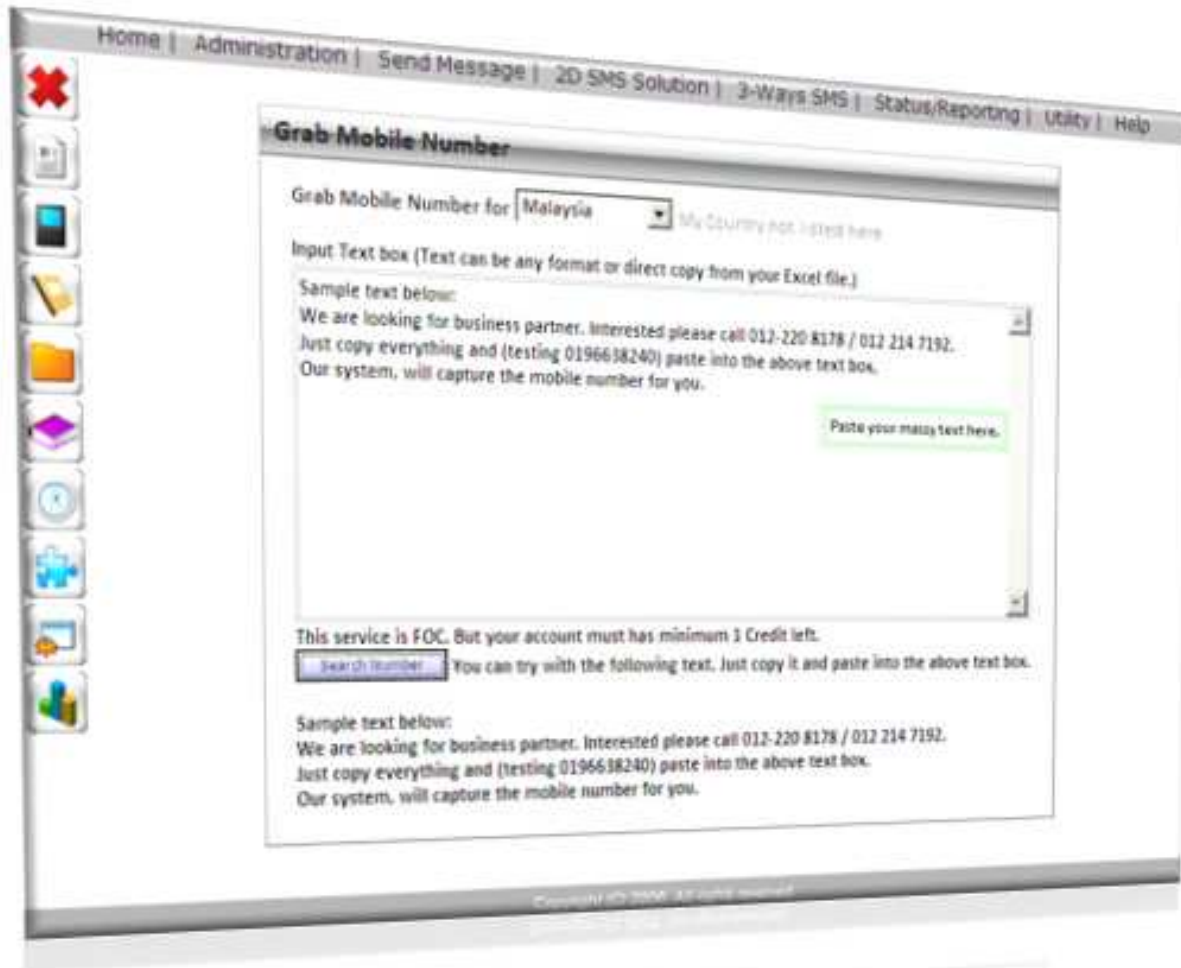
Home | Administration | Send Message | 2D SMS Solution | 3-Ways SMS | Status/Reporting | Utility | Help

Grab Mobile Number

Grab Mobile Number for Malaysia My Country not Listed here

Input Text box (Text can be any format or direct copy from your Excel file.)

Sample text below:
We are looking for business partner. Interested please call 012-220 8178 / 012 214 7192.
Just copy everything and (testing 0196638240) paste into the above text box.
Our system, will capture the mobile number for you.

Paste your messy text here.

This service is FOC. But your account must has minimum 1 Credit left.

Search Number You can try with the following text. Just copy it and paste into the above text box.

Sample text below:
We are looking for business partner. Interested please call 012-220 8178 / 012 214 7192.
Just copy everything and (testing 0196638240) paste into the above text box.
Our system, will capture the mobile number for you.

Copyright © 2008. All right reserved.
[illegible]